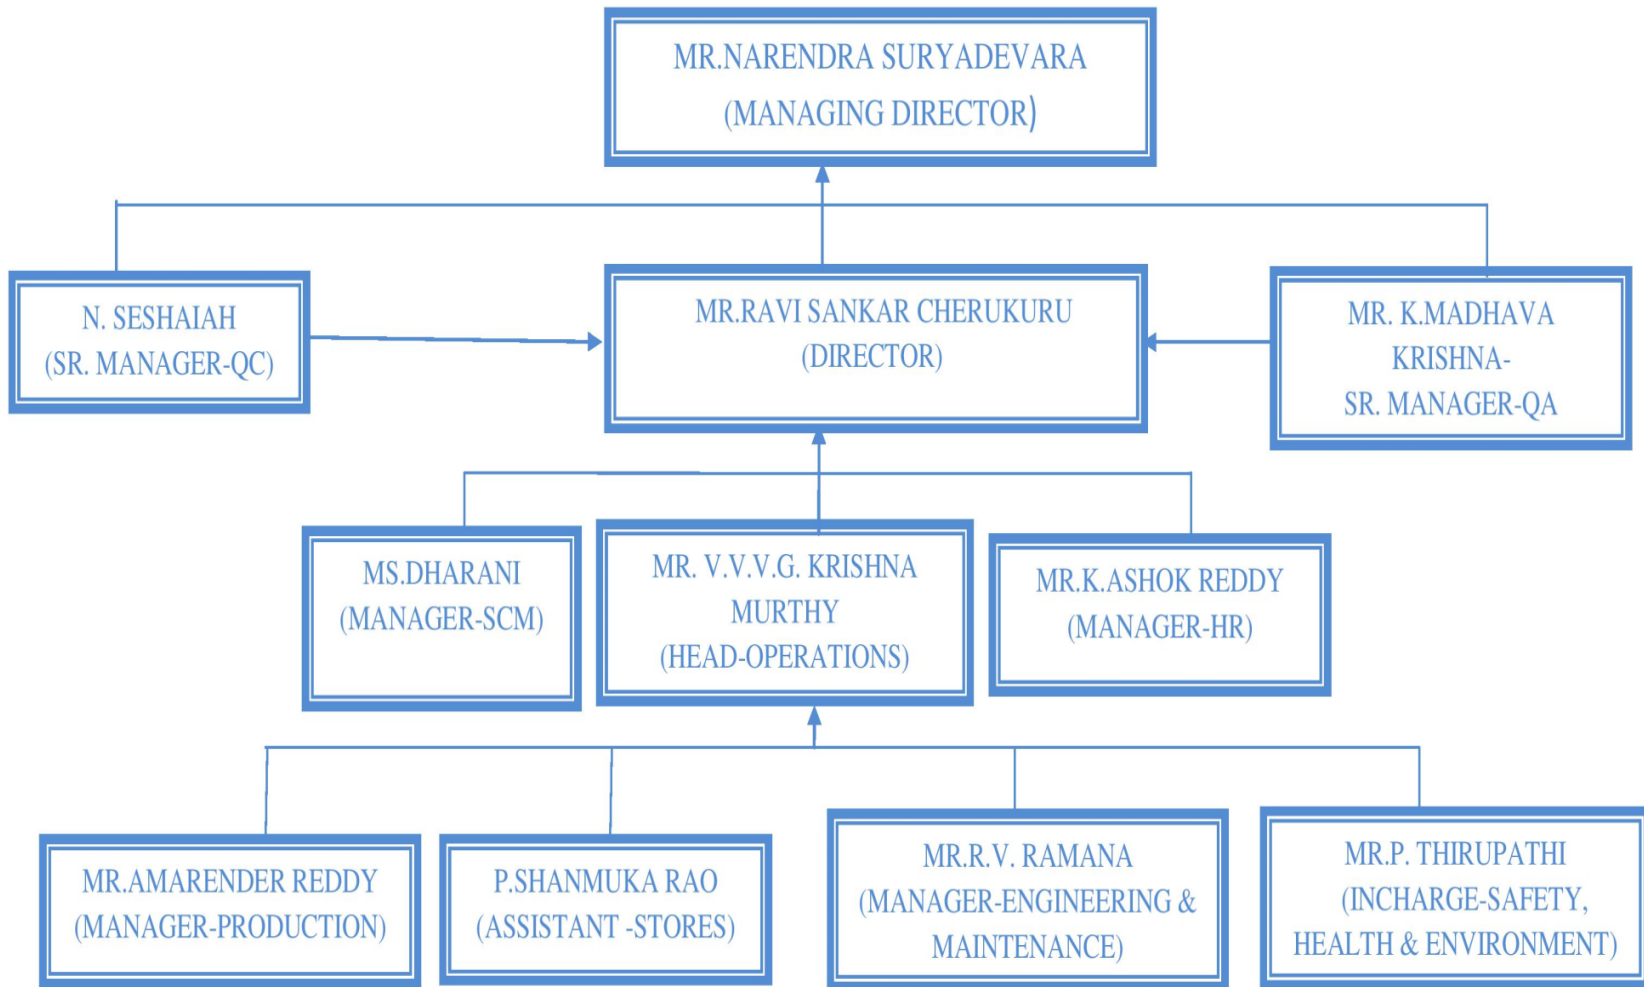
MR.NARENDRA SURYADEVARA
(MANAGING DIRECTOR)

N. SESHAIAH
(SR. MANAGER-QC)

MR.RAVI SANKAR CHERUKURU
(DIRECTOR)

MR. K.MADHAVA KRISHNA-
SR. MANAGER-QA

MS.DHARANI
(MANAGER-SCM)

MR. V.V.V.G. KRISHNA MURTHY
(HEAD-OPERATIONS)

MR.K.ASHOK REDDY
(MANAGER-HR)

MR.AMARENDER REDDY
(MANAGER-PRODUCTION)

P.SHANMUKA RAO
(ASSISTANT -STORES)

MR.R.V. RAMANA
(MANAGER-ENGINEERING & MAINTENANCE)

MR.P. THIRUPATHI
(INCHARGE-SAFETY, HEALTH & ENVIRONMENT)